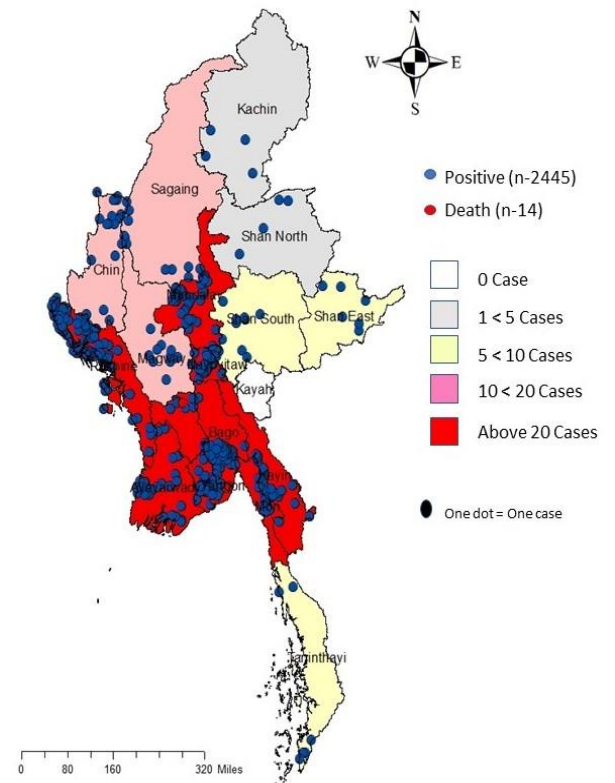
N
W
E
S

Kachin

Sagaing

Shan North

Chin

Shan South

Shan East

Magway

Kayah

Bago

Tanintharyi

Positive (n-2445)
Death (n-14)

0 Case
1 < 5 Cases
5 < 10 Cases
10 < 20 Cases
Above 20 Cases

One dot = One case

0 80 160 320 Miles